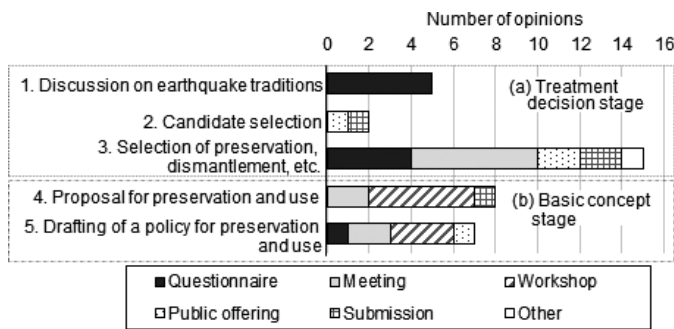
Number of opinions

0 2 4 6 8 10 12 14 16

1. Discussion on earthquake traditions

2. Candidate selection

3. Selection of preservation, dismantlement, etc.

(a) Treatment decision stage

4. Proposal for preservation and use

5. Drafting of a policy for preservation and use

(b) Basic concept stage

■Questionnaire ■Meeting ▨Workshop
□Public offering ▦Submission □Other